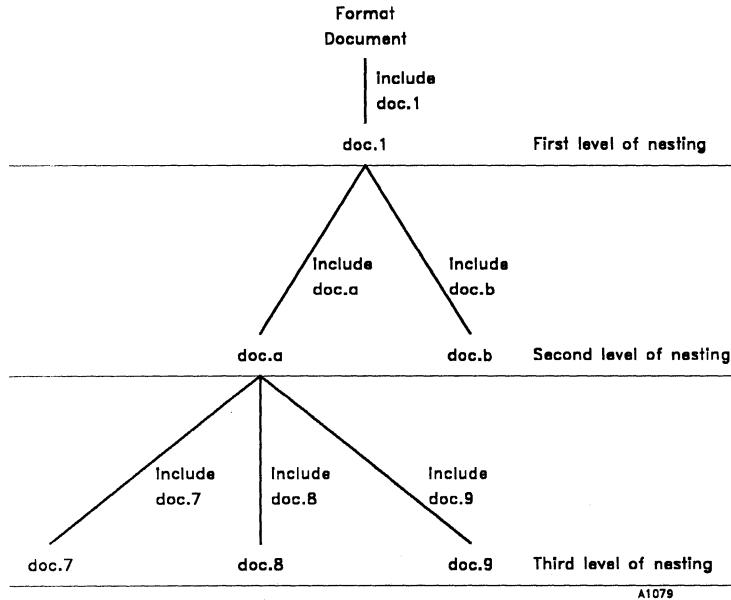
Format Document

Include doc.1

doc.1

First level of nesting

Include doc.a

Include doc.b

doc.a

doc.b

Second level of nesting

Include doc.7

Include doc.8

Include doc.9

doc.7

doc.8

doc.9

Third level of nesting

A1079